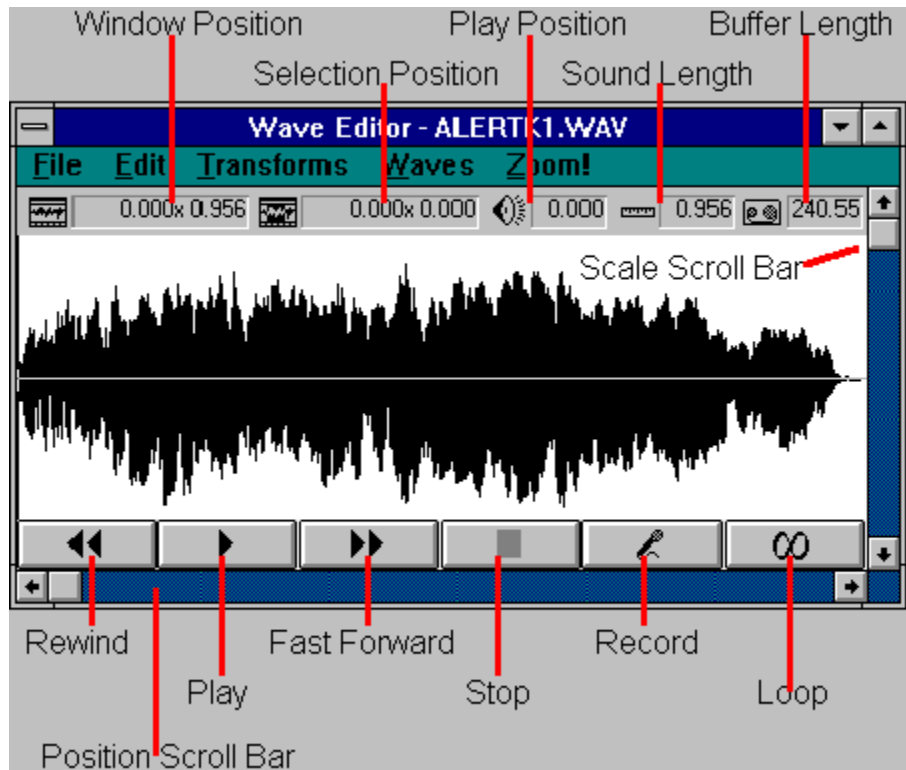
Window Position
Play Position
Buffer Length
Selection Position
Sound Length

Wave Editor - ALERTK1.WAV

File Edit Transforms Waves Zoom!

0.000x 0.956 0.000x 0.000 0.000 0.956 240.55

Scale Scroll Bar

∞

Rewind
Fast Forward
Record
Play
Stop
Loop
Position Scroll Bar